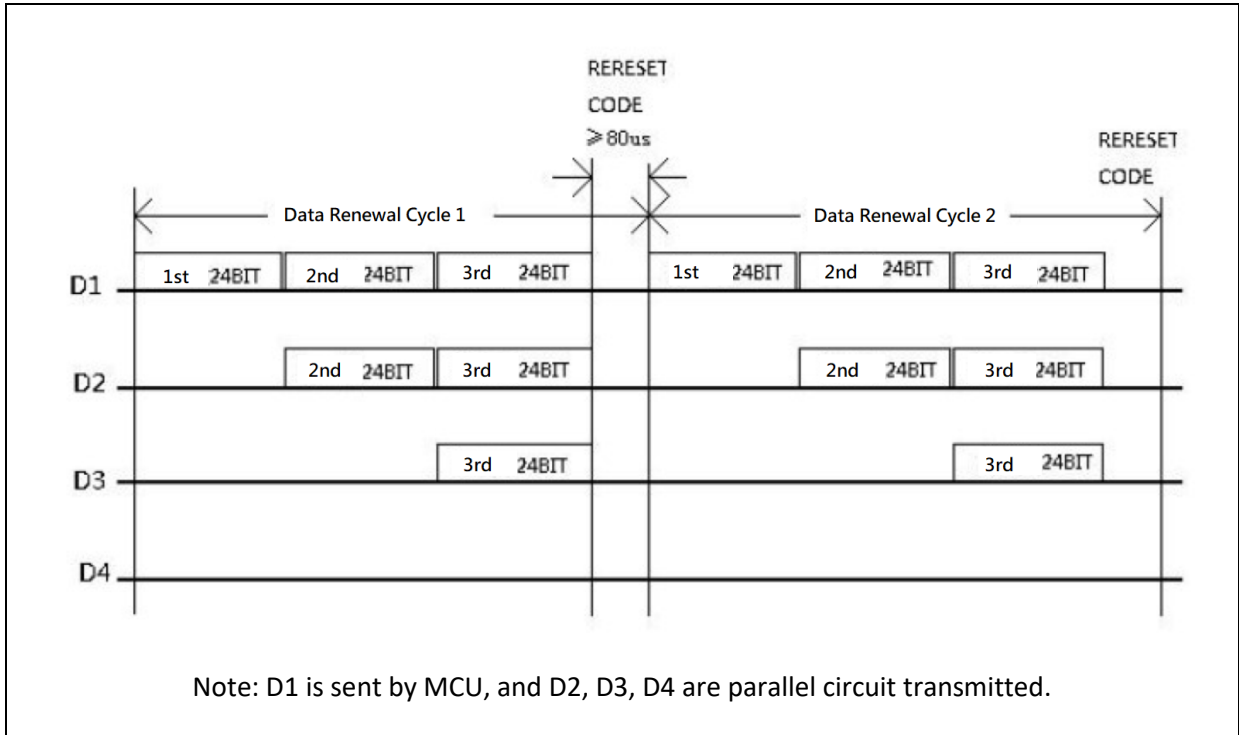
RERESET CODE $\geqslant$80us

RERESET CODE

Data Renewal Cycle 1

Data Renewal Cycle 2

D1 1st 24BIT 2nd 24BIT 3rd 24BIT 1st 24BIT 2nd 24BIT 3rd 24BIT

D2 2nd 24BIT 3rd 24BIT 2nd 24BIT 3rd 24BIT

D3 3rd 24BIT 3rd 24BIT

D4

Note: D1 is sent by MCU, and D2, D3, D4 are parallel circuit transmitted.